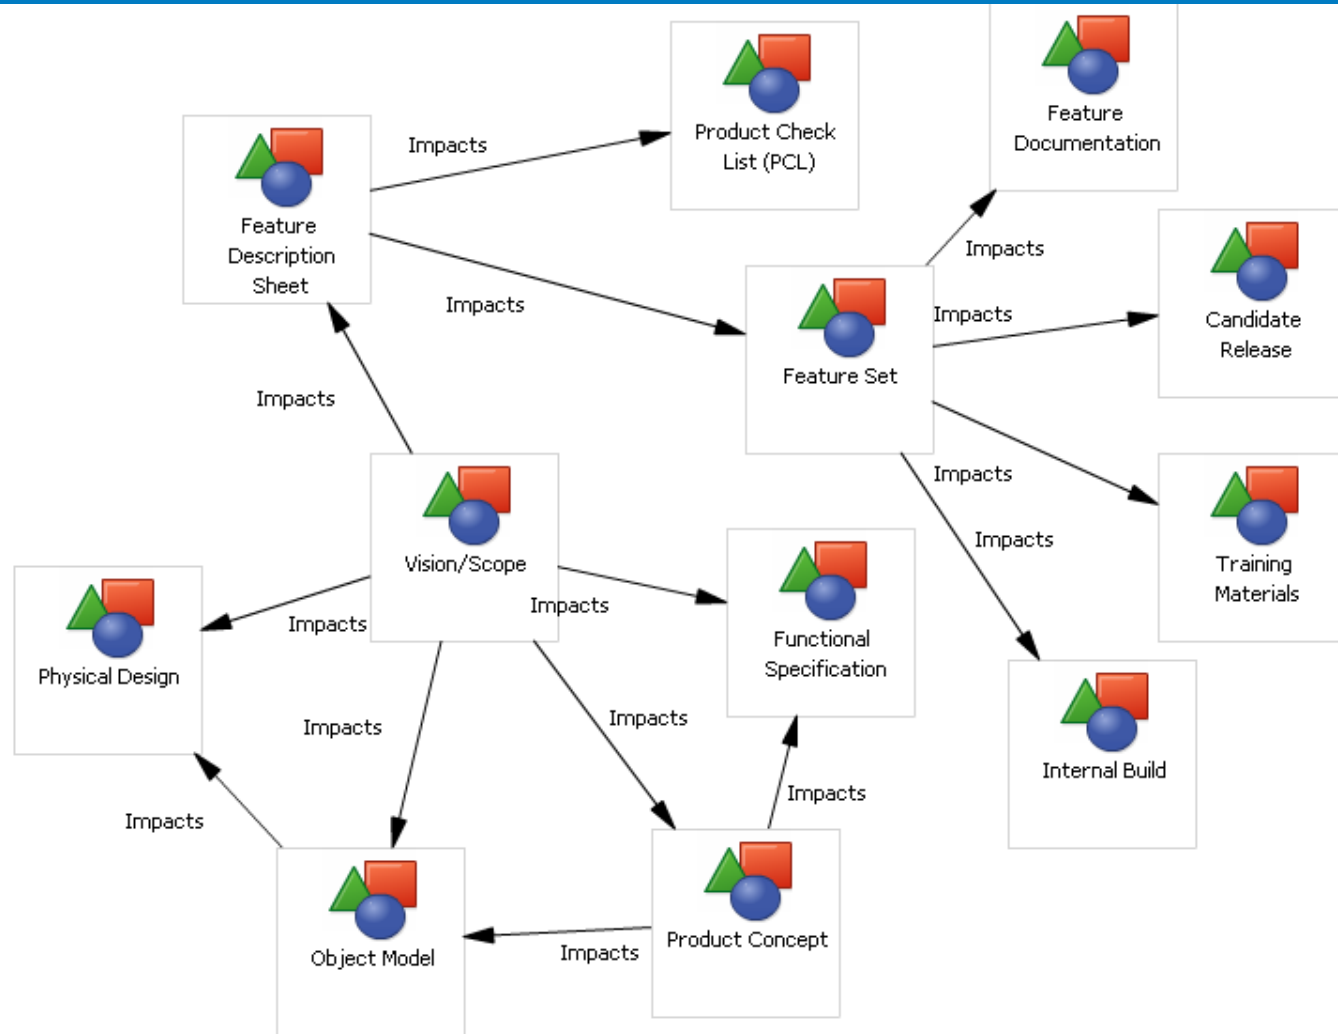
Feature Description Sheet

Impacts

Product Check List (PCL)

Feature Documentation

Impacts

Impacts

Feature Set

Impacts

Candidate Release

Impacts

Vision/Scope

Impacts

Impacts

Training Materials

Impacts

Physical Design

Impacts

Impacts

Functional Specification

Impacts

Impacts

Internal Build

Impacts

Impacts

Object Model

Impacts

Product Concept